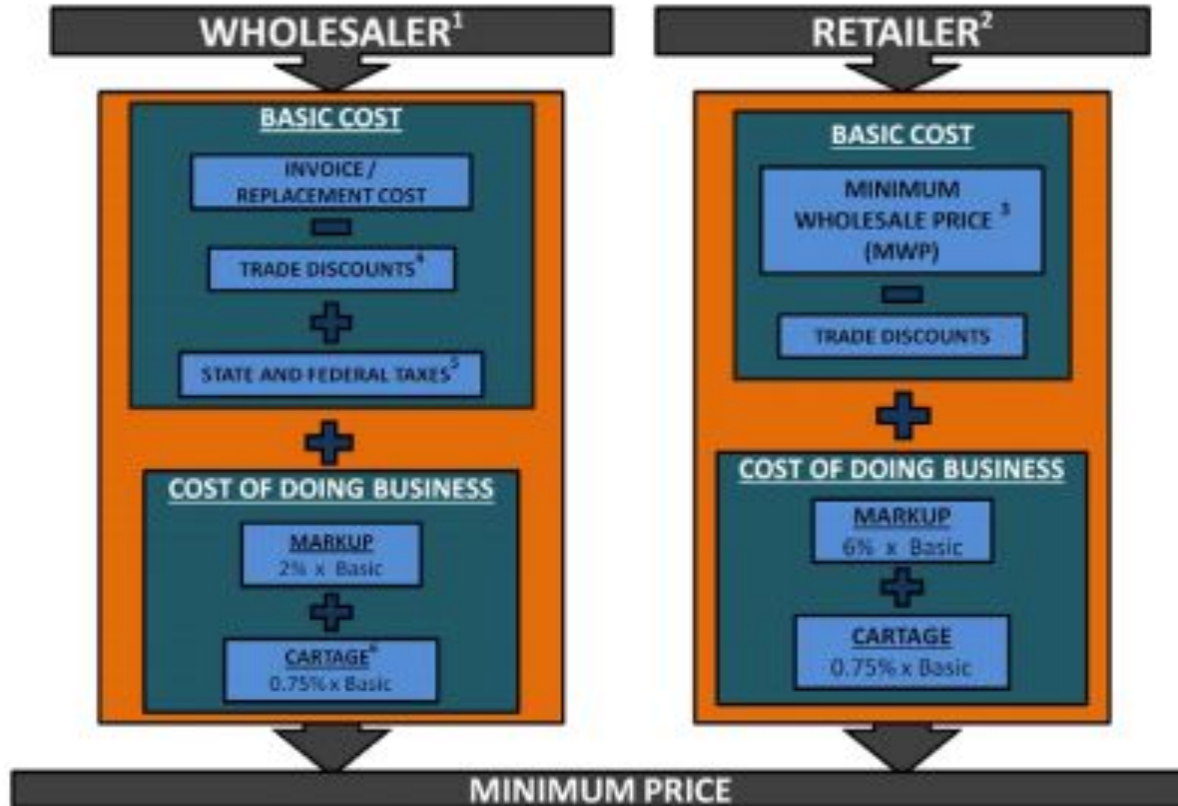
WHOLESALER$^1$

BASIC COST

INVOICE / REPLACEMENT COST

TRADE DISCOUNTS$^4$

STATE AND FEDERAL TAXES$^5$

COST OF DOING BUSINESS

MARKUP
2% x Basic

CARTAGE$^6$
0.75% x Basic

RETAILER$^2$

BASIC COST

MINIMUM WHOLESALE PRICE $^3$ (MWP)

TRADE DISCOUNTS

COST OF DOING BUSINESS

MARKUP
6% x Basic

CARTAGE
0.75% x Basic

MINIMUM PRICE